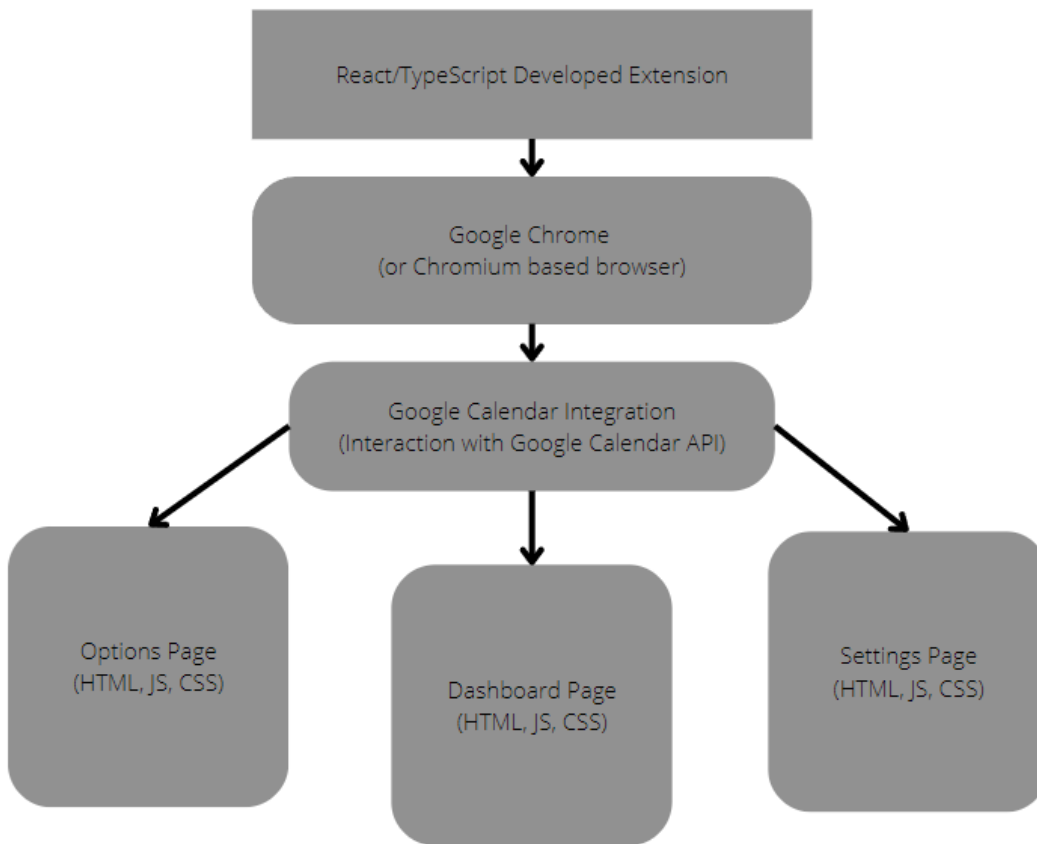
React/TypeScript Developed Extension

Google Chrome
(or Chromium based browser)

Google Calendar Integration
(Interaction with Google Calendar API)

Options Page
(HTML, JS, CSS)

Dashboard Page
(HTML, JS, CSS)

Settings Page
(HTML, JS, CSS)